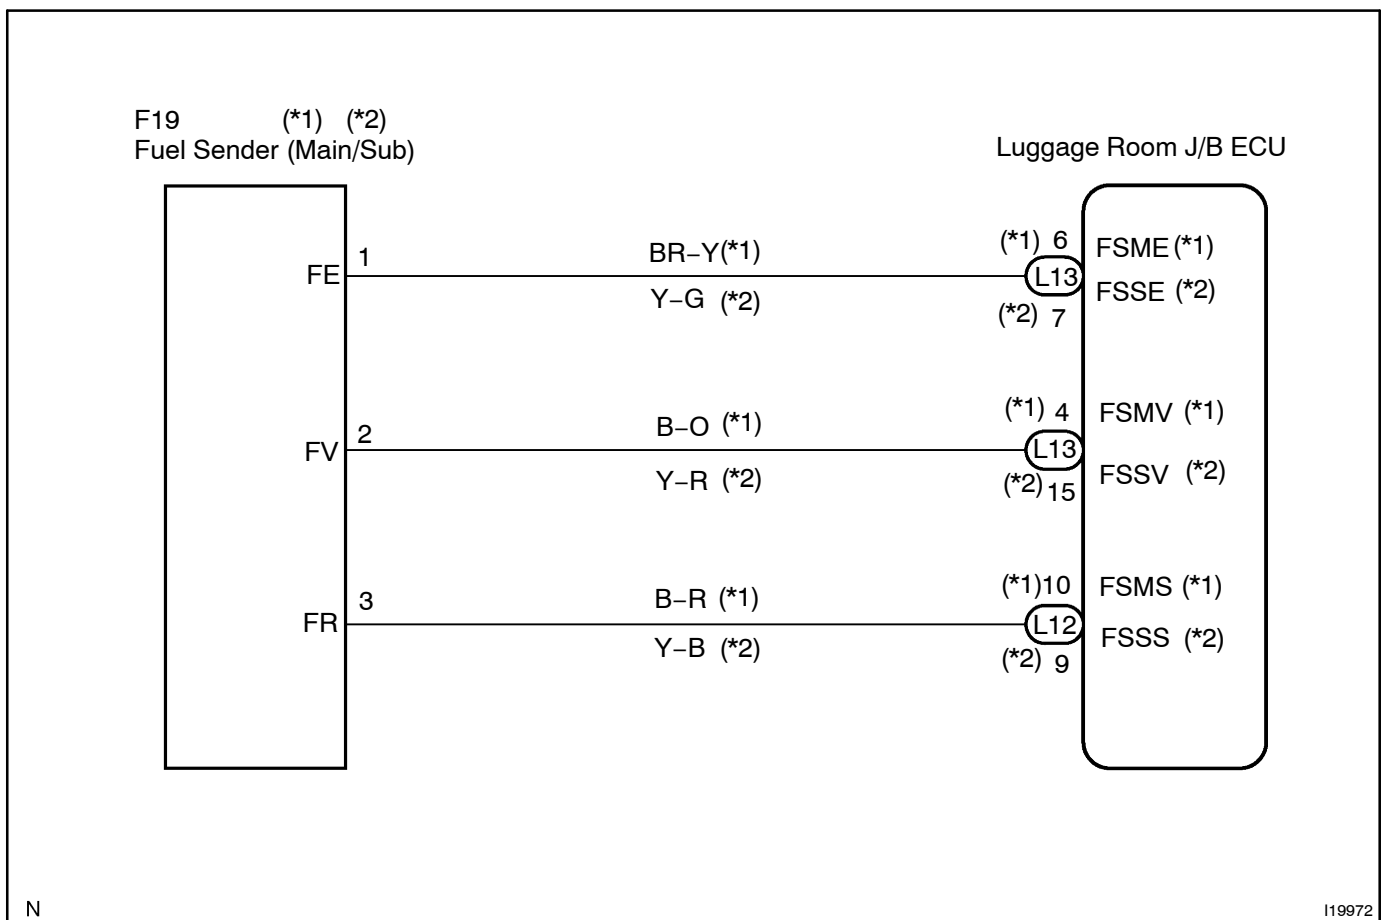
F19 (*1) (*2)
Fuel Sender (Main/Sub)

Luggage Room J/B ECU

FE 1
BR–Y(*1)
Y–G (*2)
(*1) 6
L13
(*2) 7
FSME (*1)
FSSE (*2)

FV 2
B–O (*1)
Y–R (*2)
(*1) 4
L13
(*2) 15
FSMV (*1)
FSSV (*2)

FR 3
B–R (*1)
Y–B (*2)
(*1)10
L12
(*2) 9
FSMS (*1)
FSSS (*2)

N

I19972